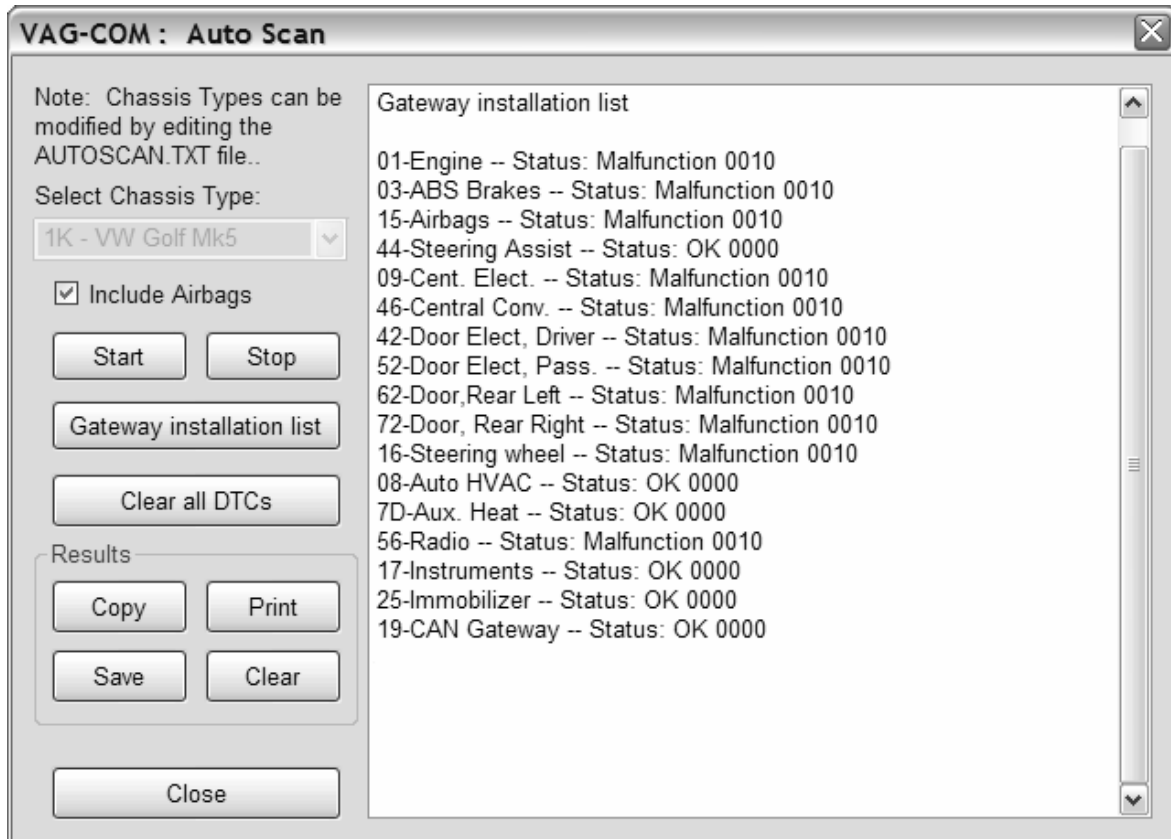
VAG-COM : Auto Scan

Note: Chassis Types can be modified by editing the AUTOSCAN.TXT file..

Select Chassis Type:

1K - VW Golf Mk5

☑ Include Airbags

Start

Stop

Gateway installation list

Clear all DTCs

Results

Copy

Print

Save

Clear

Close

Gateway installation list

01-Engine -- Status: Malfunction 0010
03-ABS Brakes -- Status: Malfunction 0010
15-Airbags -- Status: Malfunction 0010
44-Steering Assist -- Status: OK 0000
09-Cent. Elect. -- Status: Malfunction 0010
46-Central Conv. -- Status: Malfunction 0010
42-Door Elect, Driver -- Status: Malfunction 0010
52-Door Elect, Pass. -- Status: Malfunction 0010
62-Door,Rear Left -- Status: Malfunction 0010
72-Door, Rear Right -- Status: Malfunction 0010
16-Steering wheel -- Status: Malfunction 0010
08-Auto HVAC -- Status: OK 0000
7D-Aux. Heat -- Status: OK 0000
56-Radio -- Status: Malfunction 0010
17-Instruments -- Status: OK 0000
25-Immobilizer -- Status: OK 0000
19-CAN Gateway -- Status: OK 0000